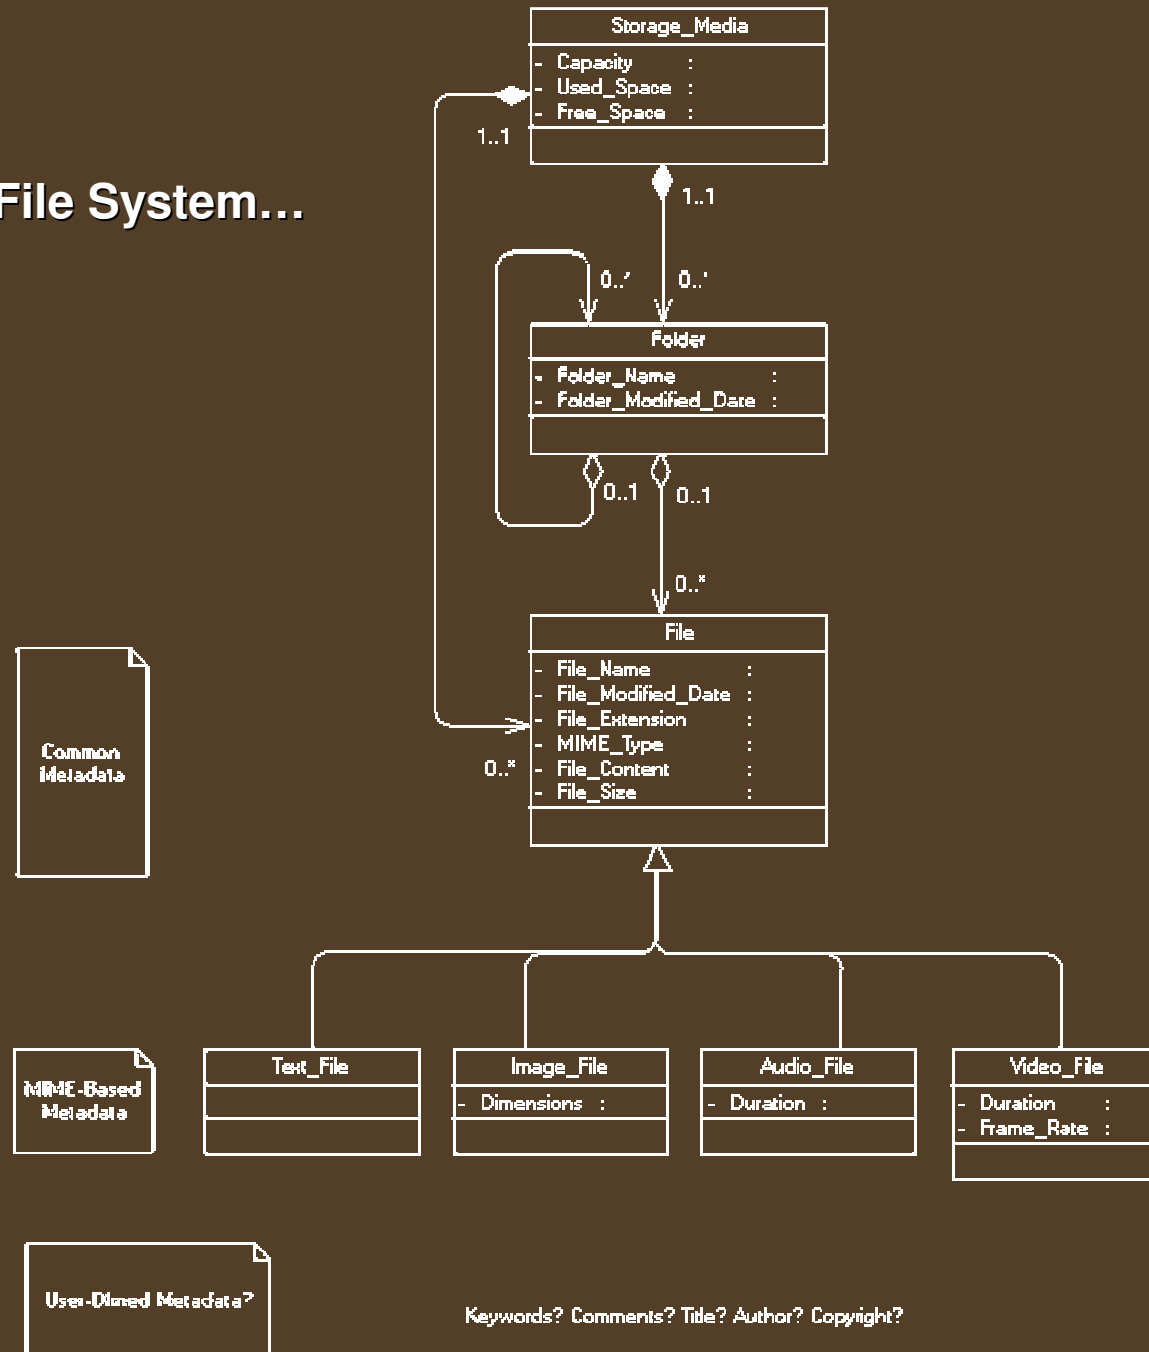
File System…

Storage_Media
- Capacity :
- Used_Space :
- Free_Space :

1..1

1..1

0..*

0..*

Folder
- Folder_Name :
- Folder_Modified_Date :

0..1

0..1

0..*

File
- File_Name :
- File_Modified_Date :
- File_Extension :
- MIME_Type :
- File_Content :
- File_Size :

0..*

Common Metadata

MIME-Based Metadata

Text_File

Image_File
- Dimensions :

Audio_File
- Duration :

Video_File
- Duration :
- Frame_Rate :

User-Dimed Metadata?

Keywords? Comments? Title? Author? Copyright?